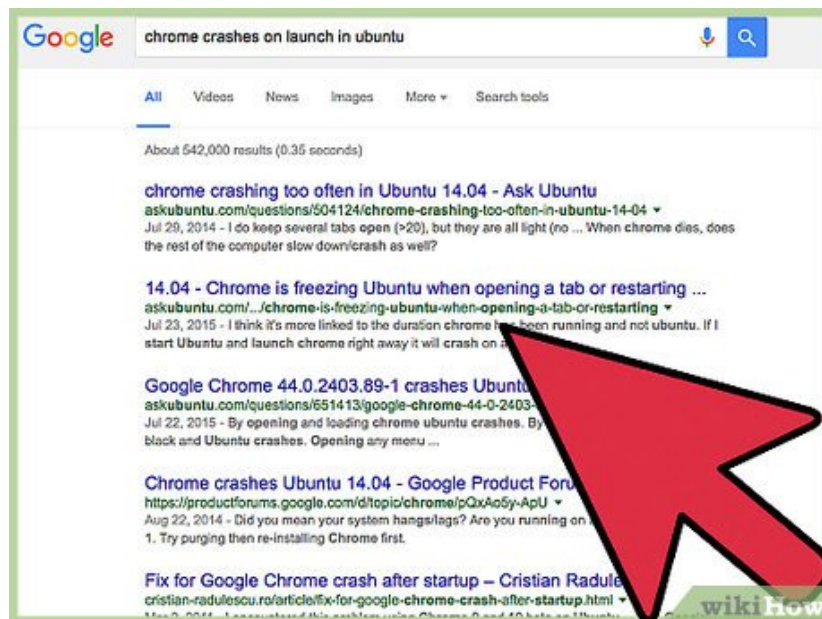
Google chrome crashes on launch in ubuntu

All Videos News Images More Search tools

About 542,000 results (0.35 seconds)

chrome crashing too often in Ubuntu 14.04 - Ask Ubuntu
askubuntu.com/questions/504124/chrome-crashing-too-often-in-ubuntu-14-04
Jul 29, 2014 - I do keep several tabs open (>20), but they are all light (no ... When chrome dies, does the rest of the computer slow down/crash as well?

14.04 - Chrome is freezing Ubuntu when opening a tab or restarting ...
askubuntu.com/.../chrome-is-freezing-ubuntu-when-opening-a-tab-or-restarting
Jul 23, 2015 - I think it's more linked to the duration chrome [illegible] been running and not ubuntu. If I start Ubuntu and launch chrome right away it will crash on a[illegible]

Google Chrome 44.0.2403.89-1 crashes Ubunt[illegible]
askubuntu.com/questions/651413/google-chrome-44-0-2403-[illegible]
Jul 22, 2015 - By opening and loading chrome ubuntu crashes. By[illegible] black and Ubuntu crashes. Opening any menu ...

Chrome crashes Ubuntu 14.04 - Google Product Foru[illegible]
https://productforums.google.com/d/topic/chrome/pQxAo5y-ApU
Aug 22, 2014 - Did you mean your system hangs/lags? Are you running on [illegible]
1. Try purging then re-installing Chrome first.

Fix for Google Chrome crash after startup – Cristian Radule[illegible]
cristian-radulescu.ro/article/fix-for-google-chrome-crash-after-startup.html
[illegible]

wikiHow